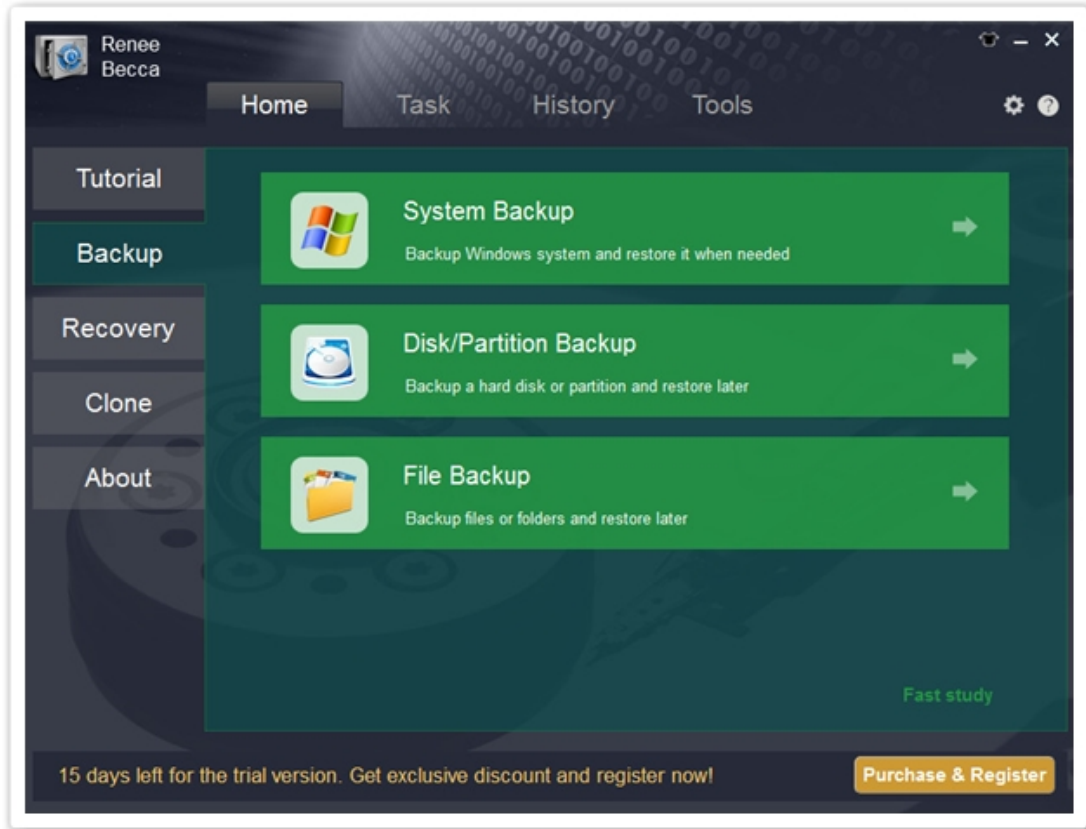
Renee Becca

Home
Task
History
Tools

Tutorial
Backup
Recovery
Clone
About

System Backup
Backup Windows system and restore it when needed

Disk/Partition Backup
Backup a hard disk or partition and restore later

File Backup
Backup files or folders and restore later

Fast study

15 days left for the trial version. Get exclusive discount and register now!
Purchase & Register